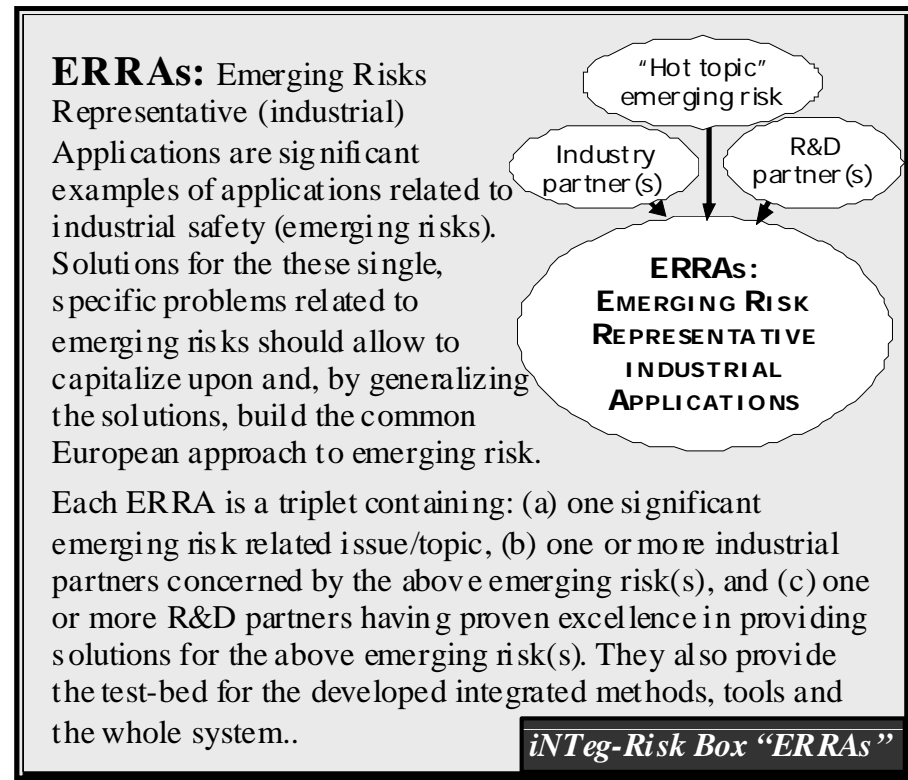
**ERRAs:** Emerging Risks Representative (industrial) Applications are significant examples of applications related to industrial safety (emerging risks). Solutions for the these single, specific problems related to emerging risks should allow to capitalize upon and, by generalizing the solutions, build the common European approach to emerging risk.

"Hot topic" emerging risk

Industry partner(s)

R&D partner(s)

ERRAs: EMERGING RISK REPRESENTATIVE INDUSTRIAL APPLICATIONS

Each ERRA is a triplet containing: (a) one significant emerging risk related issue/topic, (b) one or more industrial partners concerned by the above emerging risk(s), and (c) one or more R&D partners having proven excellence in providing solutions for the above emerging risk(s). They also provide the test-bed for the developed integrated methods, tools and the whole system..

iNTeg-Risk Box "ERRAs"